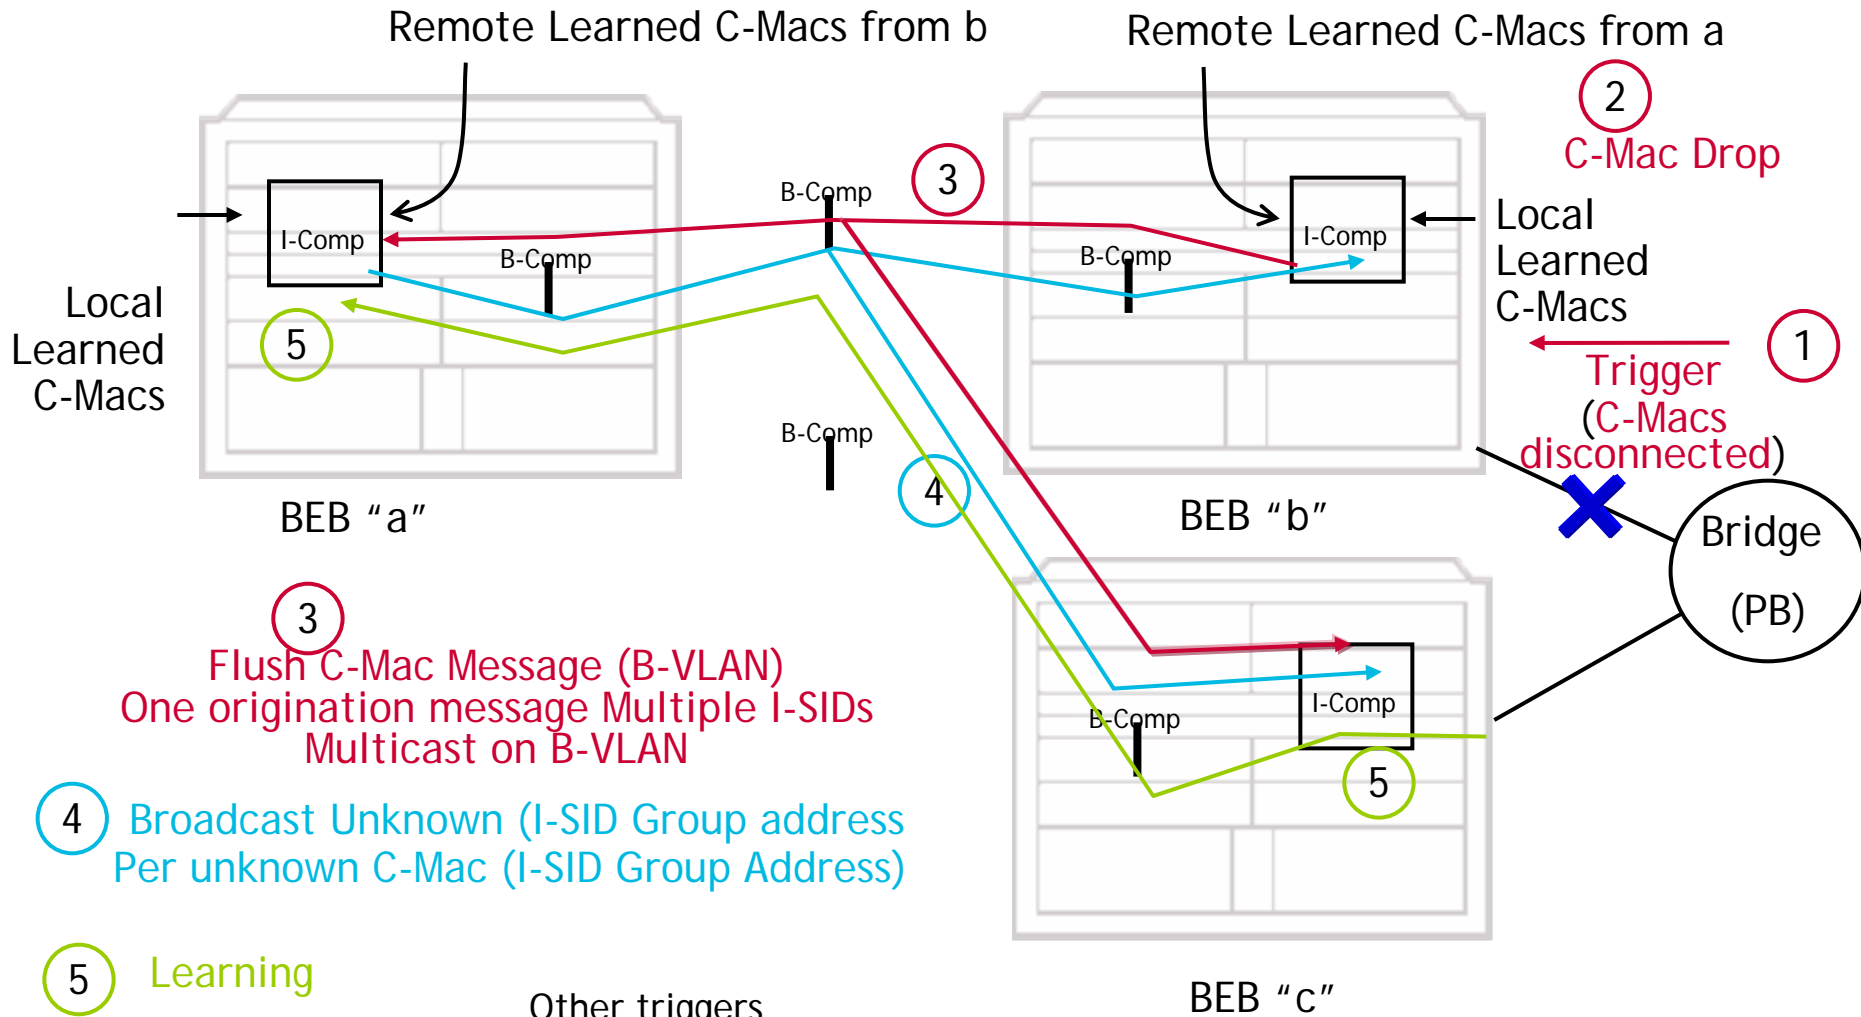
Remote Learned C-Macs from b

Remote Learned C-Macs from a

2

C-Mac Drop

B-Comp

3

I-Comp

B-Comp

B-Comp

I-Comp

Local Learned C-Macs

Local Learned C-Macs

5

1

Trigger (C-Macs disconnected)

B-Comp

4

BEB “a”

BEB “b”

Bridge (PB)

3

Flush C-Mac Message (B-VLAN)
One origination message Multiple I-SIDs
Multicast on B-VLAN

I-Comp

B-Comp

5

4 Broadcast Unknown (I-SID Group address
Per unknown C-Mac (I-SID Group Address)

5 Learning

Other triggers

BEB “c”